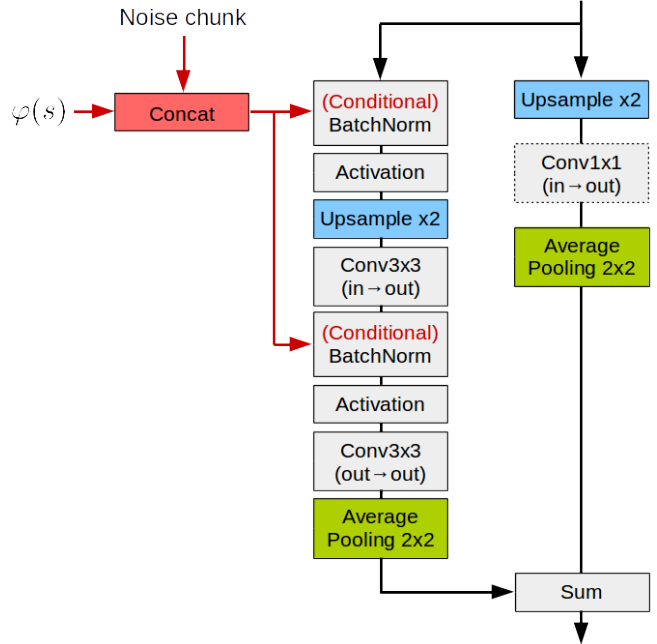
Noise chunk

$\varphi(s)$

Concat

(Conditional) BatchNorm

Activation

Upsample x2

Conv3x3 (in→out)

(Conditional) BatchNorm

Activation

Conv3x3 (out→out)

Average Pooling 2x2

Upsample x2

Conv1x1 (in→out)

Average Pooling 2x2

Sum